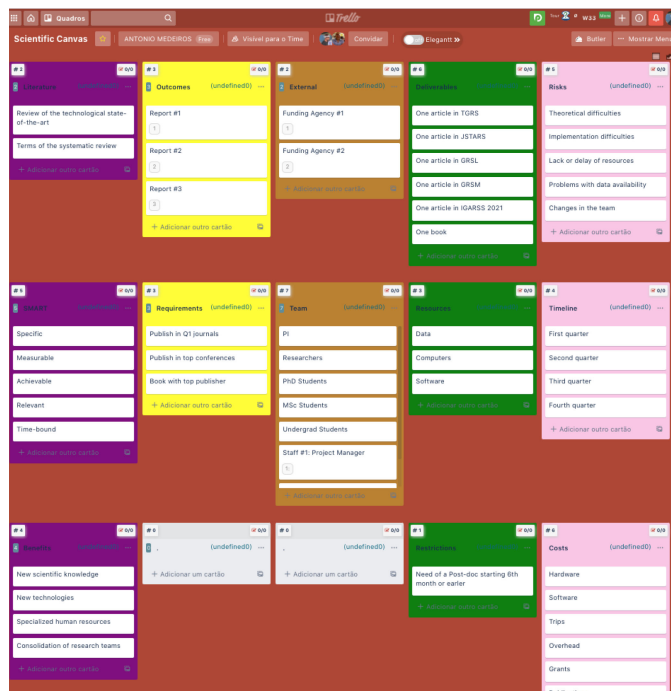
Quadros Trello W33 New

Scientific Canvas ANTONIO MEDEIROS Free Visível para o Time Convidar Elegantt Butler Mostrar Menu

# 2 0/0
Education
Review of the technological state-of-the-art
Terms of the systematic review
+ Adicionar outro cartão

# 3 0/0
Outcomes (undefined0) ...
Report #1
1
Report #2
2
Report #3
3
+ Adicionar outro cartão

# 2 0/0
External (undefined0) ...
Funding Agency #1
1
Funding Agency #2
2
+ Adicionar outro cartão

# 6 0/0
Deliverables
One article in TGRS
One article in JSTARS
One article in GRSL
One article in GRSM
One article in IGARSS 2021
One book
+ Adicionar outro cartão

# 5 0/0
Risks (undefined0) ...
Theoretical difficulties
Implementation difficulties
Lack or delay of resources
Problems with data availability
Changes in the team
+ Adicionar outro cartão

# 5 0/0
Goals
Specific
Measurable
Achievable
Relevant
Time-bound
+ Adicionar outro cartão

# 3 0/0
Requirements (undefined0) ...
Publish in Q1 journals
Publish in top conferences
Book with top publisher
+ Adicionar outro cartão

# 7 0/0
Team (undefined0) ...
PI
Researchers
PhD Students
MSc Students
Undergrad Students
Staff #1: Project Manager
1
+ Adicionar outro cartão

# 3 0/0
Resources
Data
Computers
Software
+ Adicionar outro cartão

# 4 0/0
Timeline (undefined0) ...
First quarter
Second quarter
Third quarter
Fourth quarter
+ Adicionar outro cartão

# 4 0/0
Benefits
New scientific knowledge
New technologies
Specialized human resources
Consolidation of research teams
+ Adicionar outro cartão

# 0 0/0
. (undefined0) ...
+ Adicionar um cartão

# 0 0/0
. (undefined0) ...
+ Adicionar um cartão

# 1 0/0
Restrictions
Need of a Post-doc starting 6th month or earlier
+ Adicionar outro cartão

# 6 0/0
Costs (undefined0) ...
Hardware
Software
Trips
Overhead
Grants